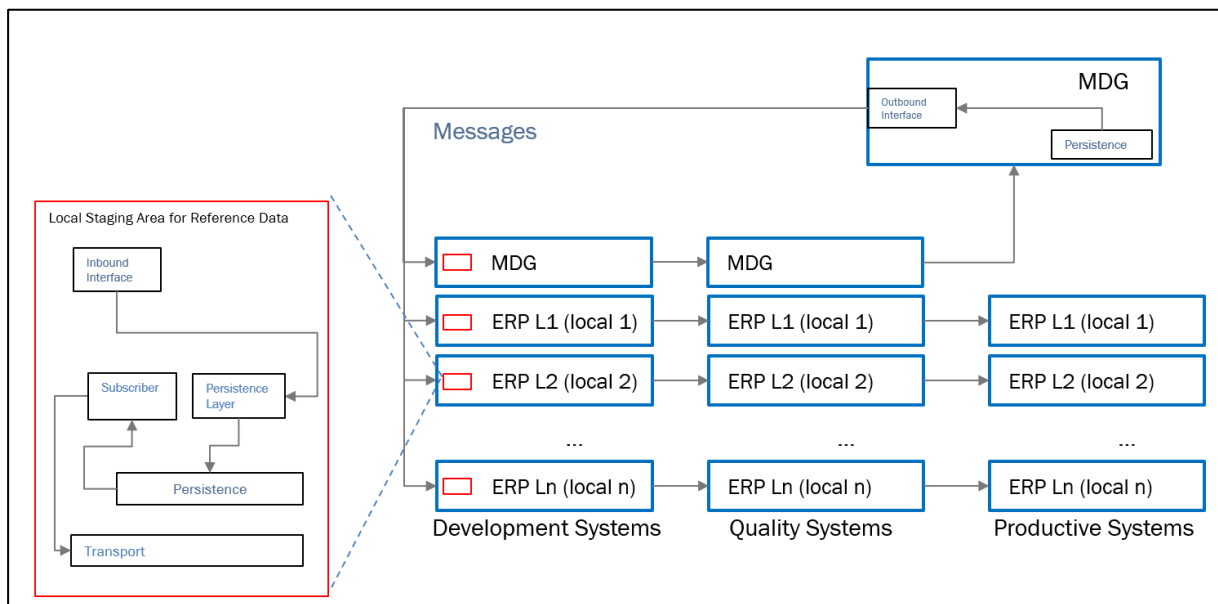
MDG

Outbound Interface

Persistence

Messages

Local Staging Area for Reference Data

Inbound Interface

Subscriber

Persistence Layer

Persistence

Transport

MDG

MDG

ERP L1 (local 1)

ERP L1 (local 1)

ERP L1 (local 1)

ERP L2 (local 2)

ERP L2 (local 2)

ERP L2 (local 2)

...

...

...

ERP Ln (local n)

ERP Ln (local n)

ERP Ln (local n)

Development Systems

Quality Systems

Productive Systems